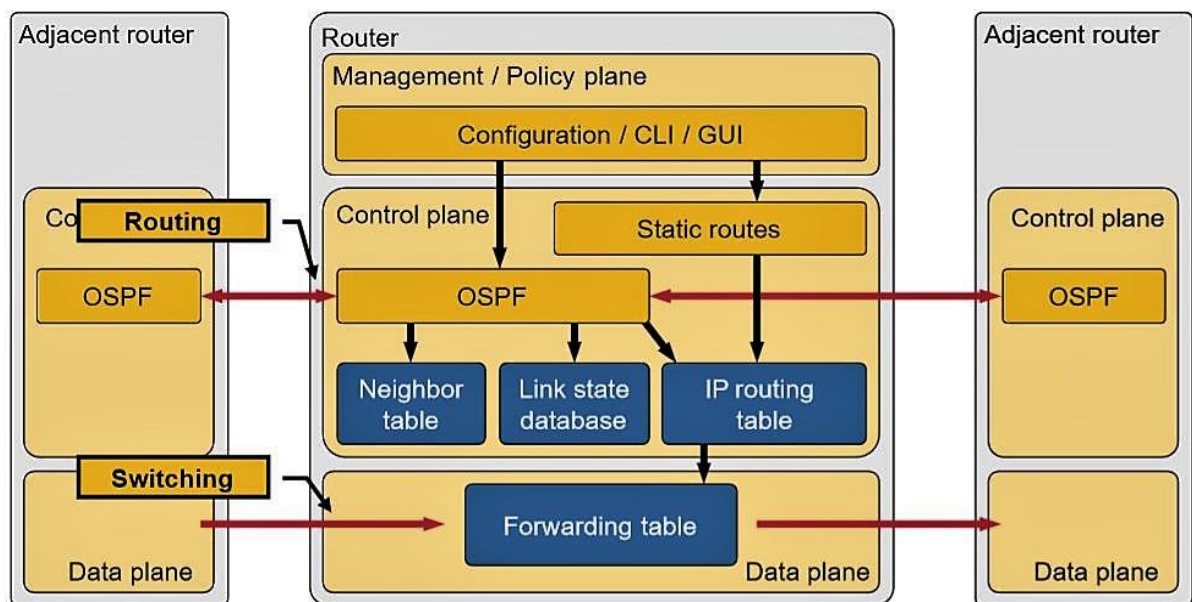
Adjacent router

Co

Routing

OSPF

Switching

Data plane

Router

Management / Policy plane

Configuration / CLI / GUI

Control plane

Static routes

OSPF

Neighbor table

Link state database

IP routing table

Forwarding table

Data plane

Adjacent router

Control plane

OSPF

Data plane